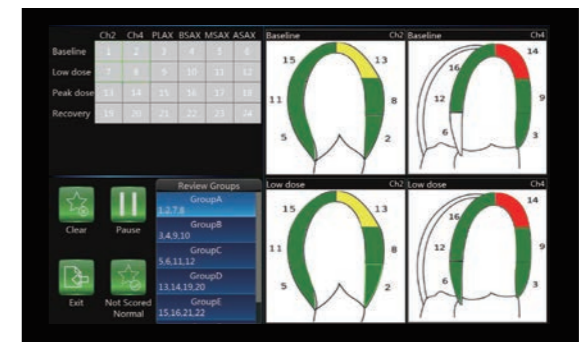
|  | Ch2 | Ch4 | PLAX | BSAX | MSAX | ASAX |
|---|---|---|---|---|---|---|
| Baseline | 1 | 2 | 3 | 4 | 5 | 6 |
| Low dose | 7 | 8 | 9 | 10 | 11 | 12 |
| Peak dose | 13 | 14 | 15 | 16 | 17 | 18 |
| Recovery | 19 | 20 | 21 | 22 | 23 | 24 |

Clear

Pause

Exit

Not Scored Normal

Review Groups

GroupA
1,2,7,8

GroupB
3,4,9,10

GroupC
5,6,11,12

GroupD
13,14,19,20

GroupE
15,16,21,22

Baseline Ch2
15 13 11 8 5 2

Baseline Ch4
16 14 12 9 6 3

Low dose Ch2
15 13 11 8 5 2

Low dose Ch4
16 14 12 9 6 3